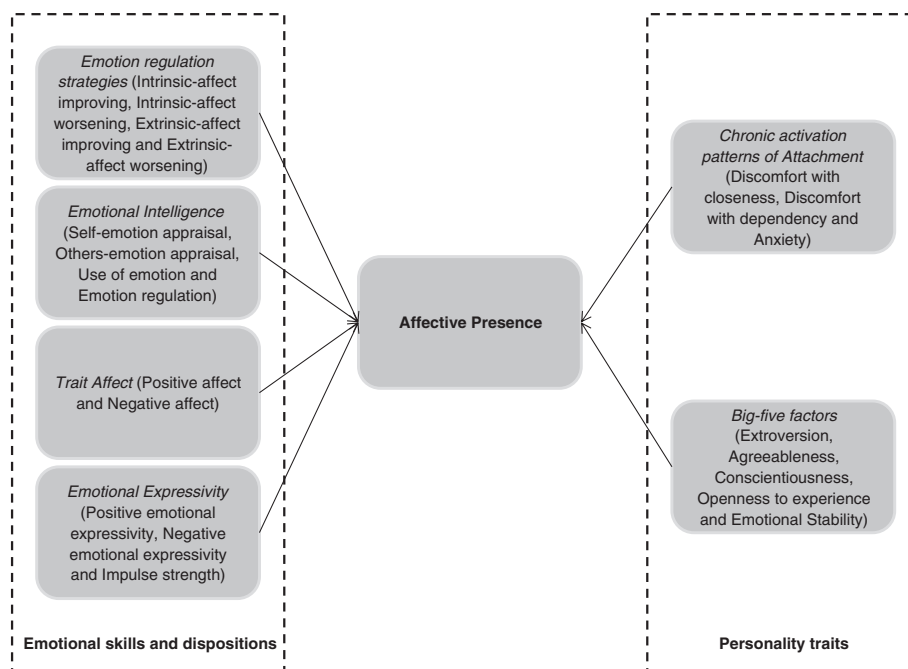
Emotion regulation strategies (Intrinsic-affect improving, Intrinsic-affect worsening, Extrinsic-affect improving and Extrinsic-affect worsening)

Emotional Intelligence (Self-emotion appraisal, Others-emotion appraisal, Use of emotion and Emotion regulation)

Trait Affect (Positive affect and Negative affect)

Emotional Expressivity (Positive emotional expressivity, Negative emotional expressivity and Impulse strength)

Emotional skills and dispositions

Affective Presence

Chronic activation patterns of Attachment (Discomfort with closeness, Discomfort with dependency and Anxiety)

Big-five factors (Extroversion, Agreeableness, Conscientiousness, Openness to experience and Emotional Stability)

Personality traits